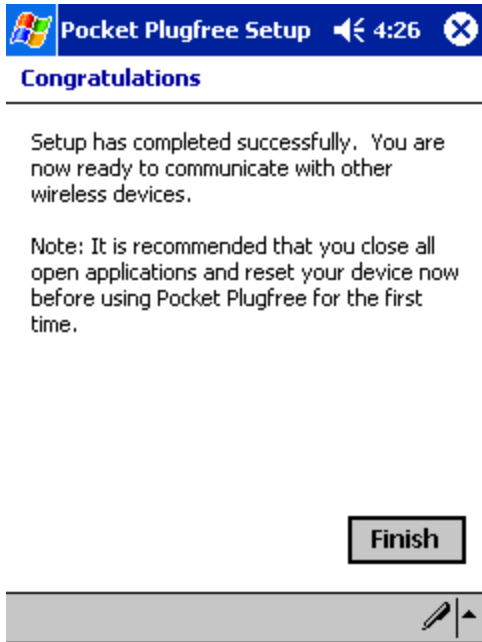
Pocket Plugfree Setup 4:26

Congratulations

Setup has completed successfully. You are now ready to communicate with other wireless devices.

Note: It is recommended that you close all open applications and reset your device now before using Pocket Plugfree for the first time.

Finish